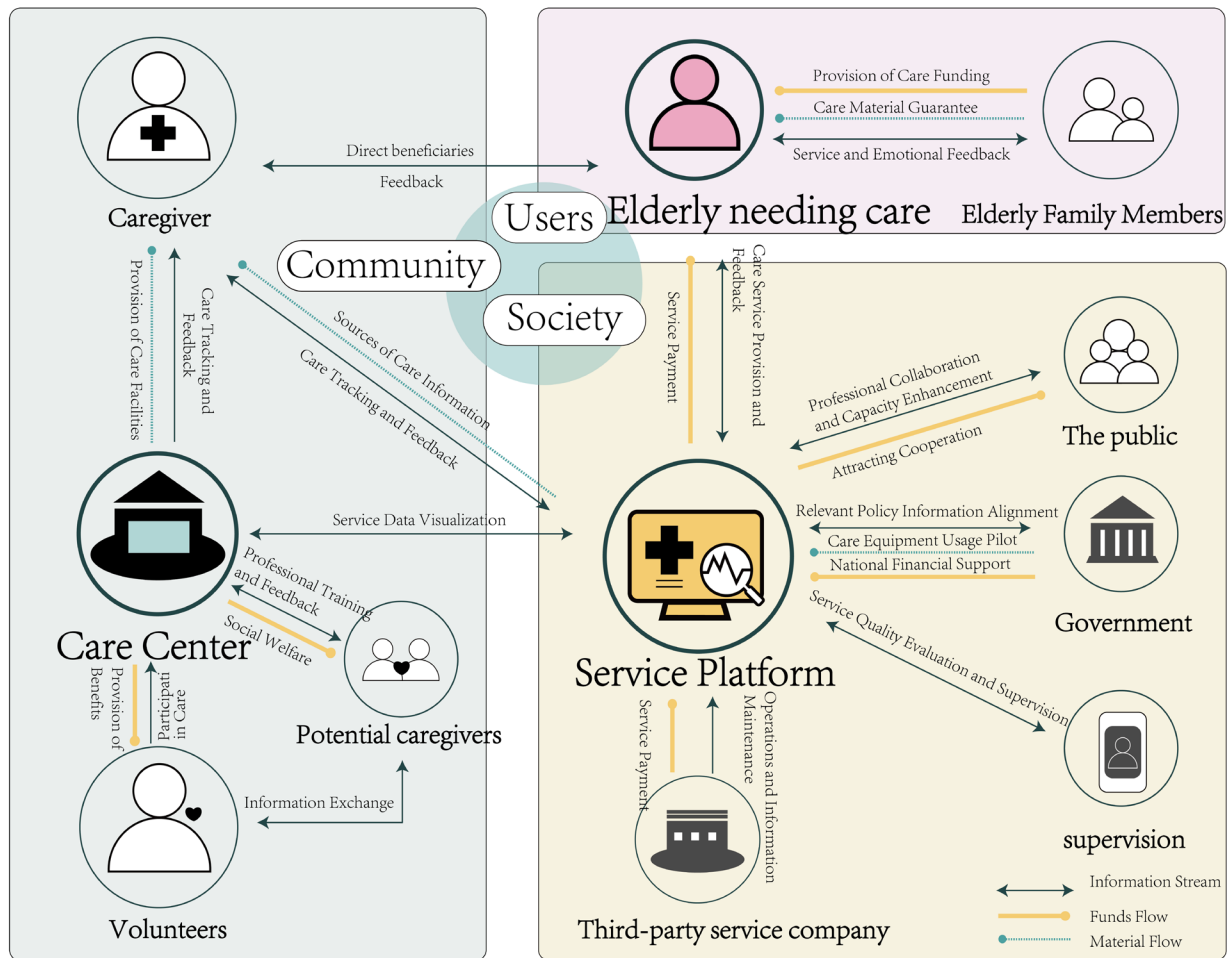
Caregiver

Direct beneficiaries

Feedback

Provision of Care Funding

Care Material Guarantee

Service and Emotional Feedback

Users

Elderly needing care

Elderly Family Members

Community

Society

Provision of Care Facilities

Care Tracking and Feedback

Sources of Care Information

Care Tracking and Feedback

Service Payment

Care Service Provision and Feedback

Professional Collaboration and Capacity Enhancement

Attracting Cooperation

The public

Service Data Visualization

Relevant Policy Information Alignment

Care Equipment Usage Pilot

National Financial Support

Government

Professional Training and Feedback

Social Welfare

Care Center

Provision of Benefits

Participati in Care

Potential caregivers

Service Quality Evaluation and Supervision

Service Platform

Service Payment

Operations and Information Maintenance

Information Exchange

supervision

Volunteers

Third-party service company

Information Stream

Funds Flow

Material Flow